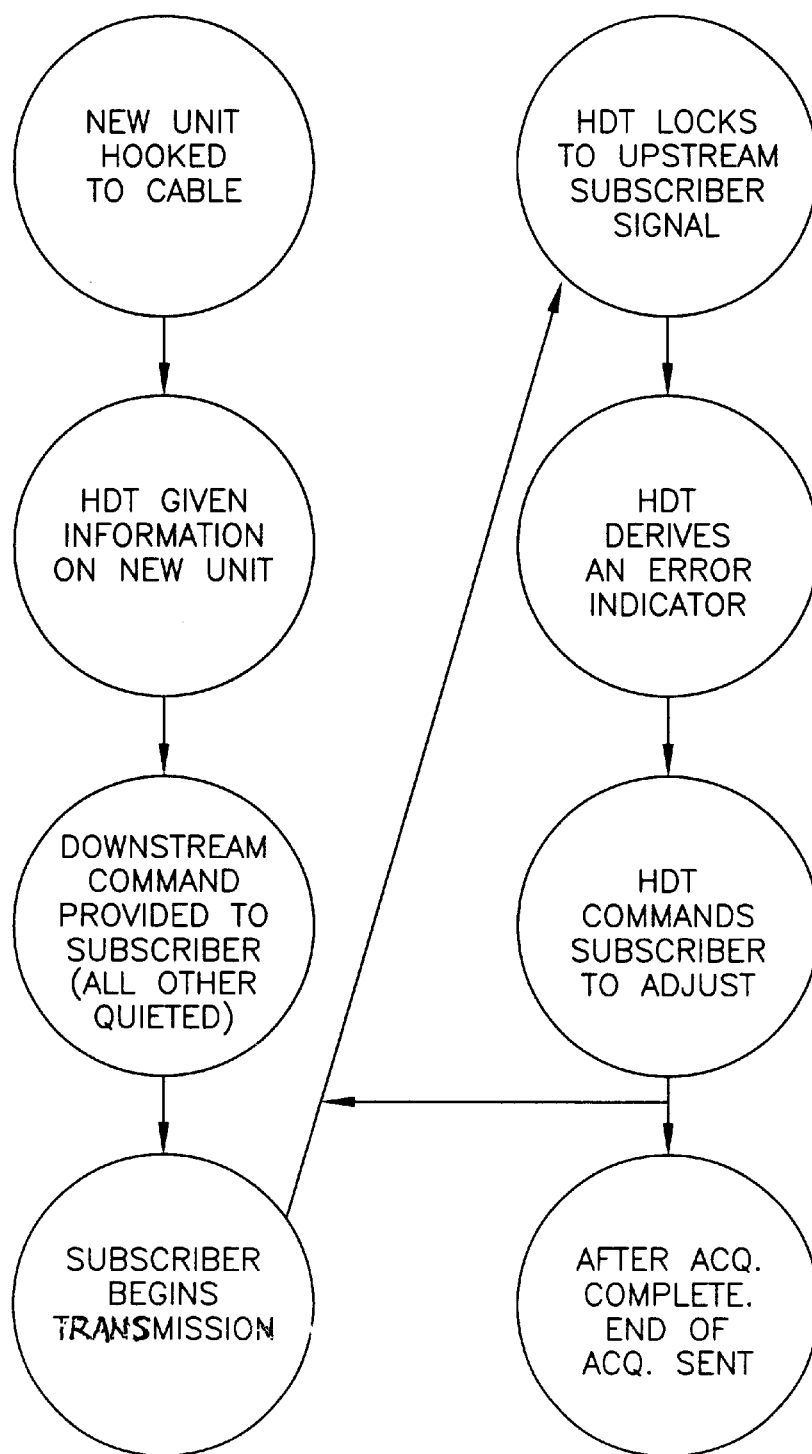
NEW UNIT HOOKED TO CABLE

HDT GIVEN INFORMATION ON NEW UNIT

DOWNSTREAM COMMAND PROVIDED TO SUBSCRIBER (ALL OTHER QUIETED)

SUBSCRIBER BEGINS TRANSMISSION

HDT LOCKS TO UPSTREAM SUBSCRIBER SIGNAL

HDT DERIVES AN ERROR INDICATOR

HDT COMMANDS SUBSCRIBER TO ADJUST

AFTER ACQ. COMPLETE. END OF ACQ. SENT